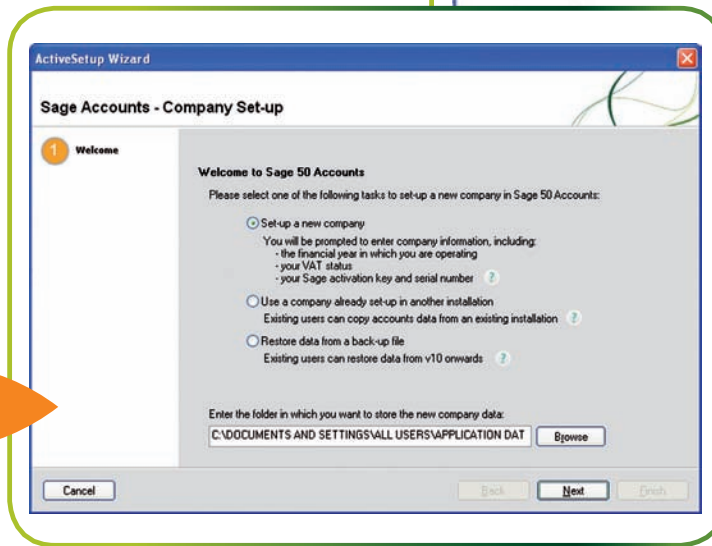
ActiveSetup Wizard

Sage Accounts - Company Set-up

1 Welcome

Welcome to Sage 50 Accounts

Please select one of the following tasks to set-up a new company in Sage 50 Accounts:

Set-up a new company

You will be prompted to enter company information, including:
- the financial year in which you are operating
- your VAT status
- your Sage activation key and serial number ?

Use a company already set-up in another installation

Existing users can copy accounts data from an existing installation ?

Restore data from a back-up file

Existing users can restore data from v10 onwards ?

Enter the folder in which you want to store the new company data:

C:\DOCUMENTS AND SETTINGS\ALL USERS\APPLICATION DAT

Browse

Cancel

Back

Next

Finish